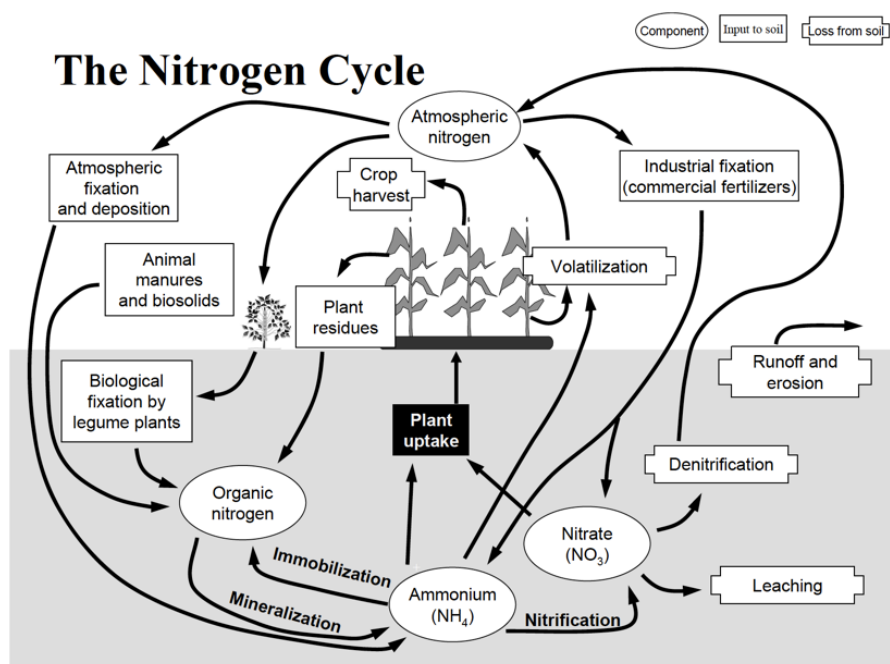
Component

Input to soil

Loss from soil

The Nitrogen Cycle

Atmospheric nitrogen

Atmospheric fixation and deposition

Crop harvest

Industrial fixation (commercial fertilizers)

Animal manures and biosolids

Volatilization

Plant residues

Runoff and erosion

Biological fixation by legume plants

Plant uptake

Denitrification

Organic nitrogen

Nitrate ($NO_3$)

Immobilization

Leaching

Ammonium ($NH_4$)

Mineralization

Nitrification